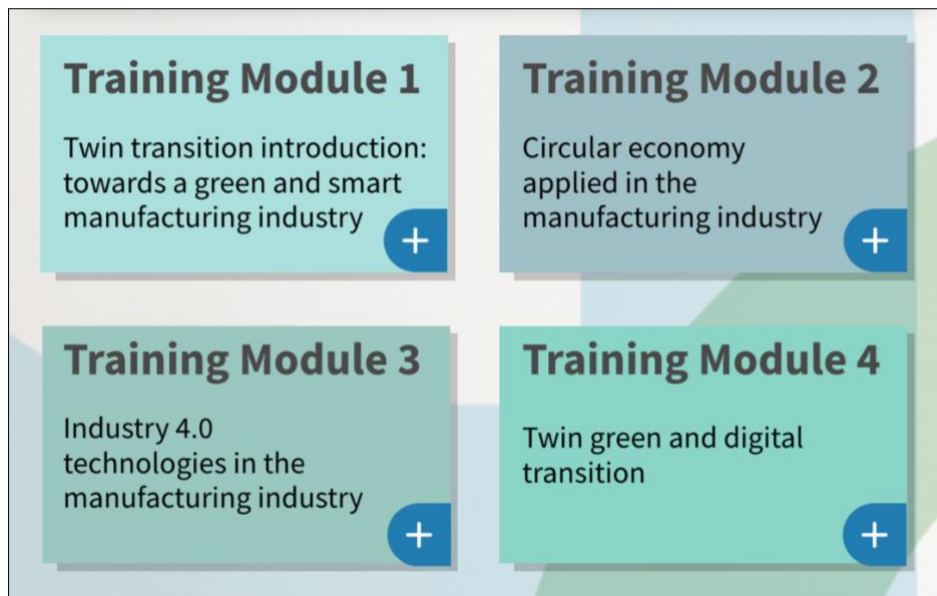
Training Module 1

Twin transition introduction: towards a green and smart manufacturing industry

+

Training Module 2

Circular economy applied in the manufacturing industry

+

Training Module 3

Industry 4.0 technologies in the manufacturing industry

+

Training Module 4

Twin green and digital transition

+